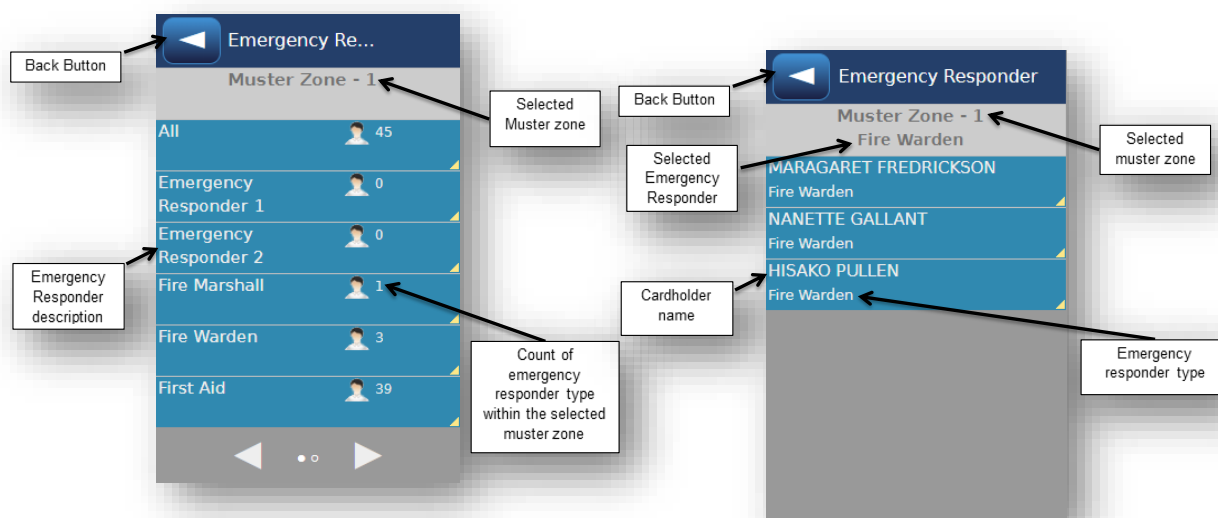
Back Button

Emergency Re...

Muster Zone - 1

Selected Muster zone

All 45

Emergency Responder 1 0

Emergency Responder 2 0

Emergency Responder description

Fire Marshall 1

Fire Warden 3

First Aid 39

Count of emergency responder type within the selected muster zone

Back Button

Emergency Responder

Muster Zone - 1

Fire Warden

Selected muster zone

Selected Emergency Responder

MARAGARET FREDRICKSON
Fire Warden

NANETTE GALLANT
Fire Warden

HISAKO PULLEN
Fire Warden

Cardholder name

Emergency responder type